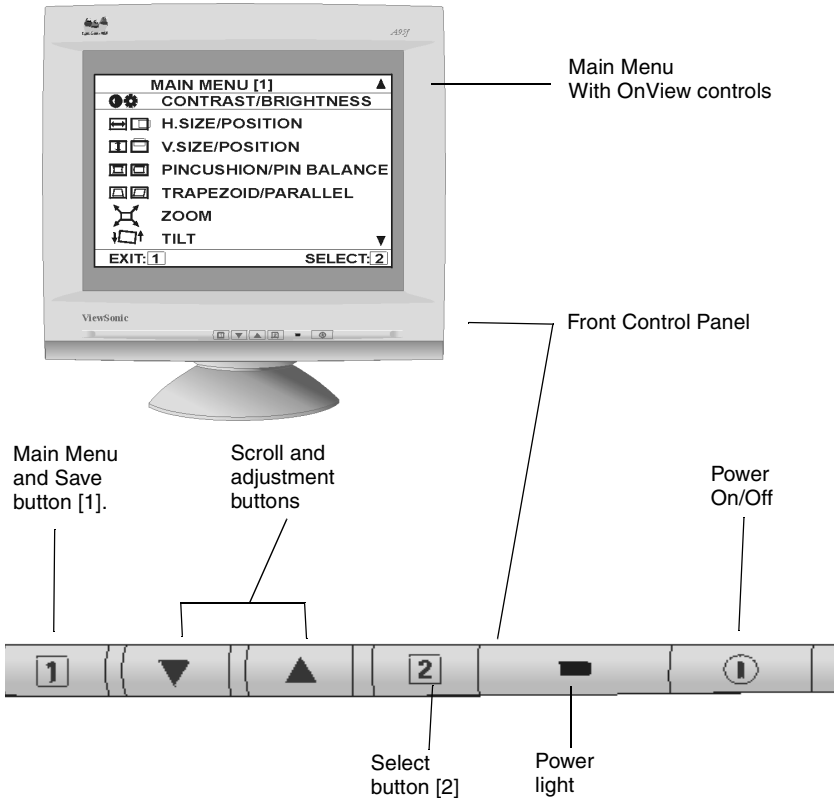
A90f

MAIN MENU [1] ▲
CONTRAST/BRIGHTNESS
H.SIZE/POSITION
V.SIZE/POSITION
PINCUSHION/PIN BALANCE
TRAPEZOID/PARALLEL
ZOOM
TILT ▼
EXIT: 1 SELECT: 2

ViewSonic

Main Menu
With OnView controls

Front Control Panel

Main Menu and Save button [1].

Scroll and adjustment buttons

Power On/Off

1 ▼ ▲ 2

Select button [2]

Power light